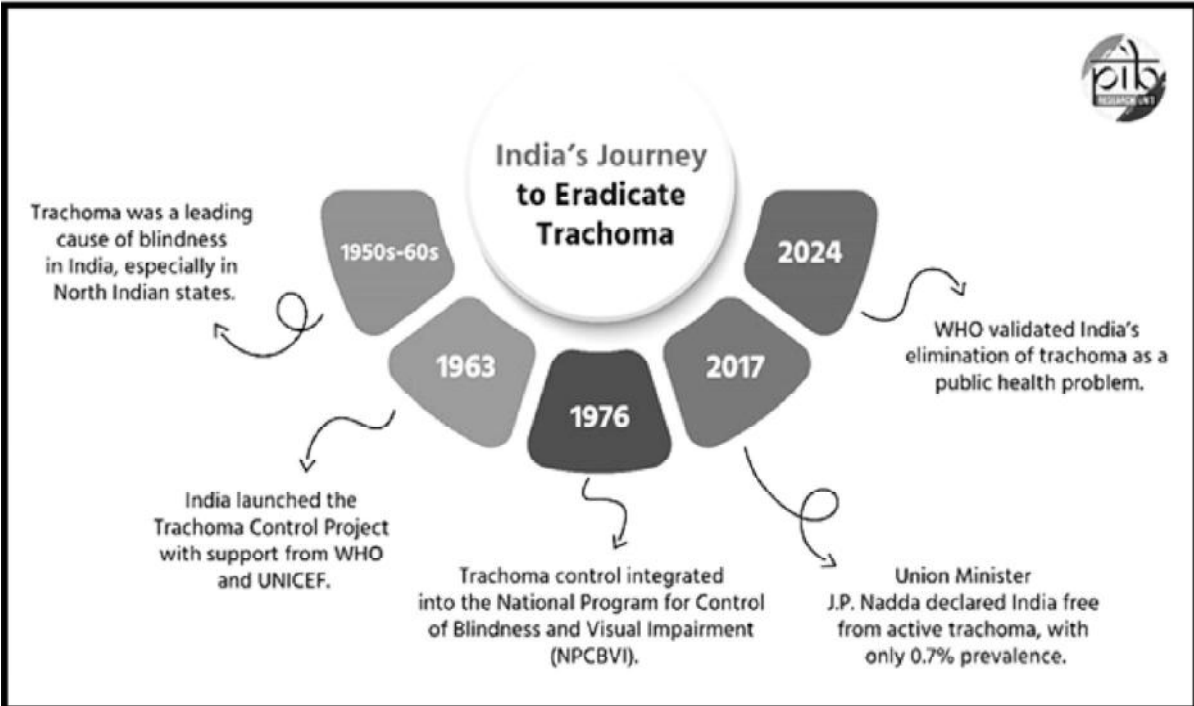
pib
RESEARCH UNIT

India's Journey to Eradicate Trachoma

1950s-60s

Trachoma was a leading cause of blindness in India, especially in North Indian states.

1963

India launched the Trachoma Control Project with support from WHO and UNICEF.

1976

Trachoma control integrated into the National Program for Control of Blindness and Visual Impairment (NPCBVI).

2017

Union Minister J.P. Nadda declared India free from active trachoma, with only 0.7% prevalence.

2024

WHO validated India's elimination of trachoma as a public health problem.